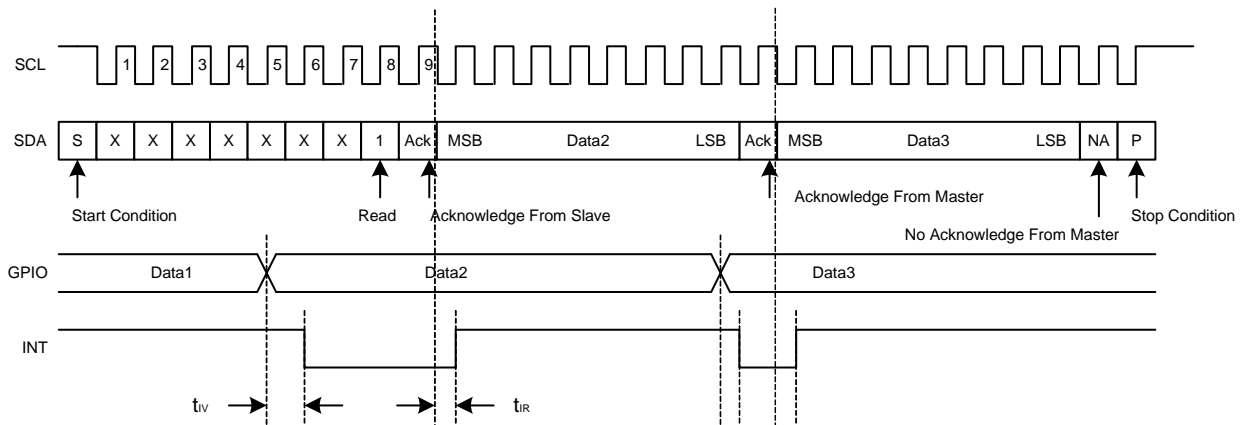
SCL

1 2 3 4 5 6 7 8 9

SDA

| S | X | X | X | X | X | X | X | 1 | Ack | MSB | Data2 | LSB | Ack | MSB | Data3 | LSB | NA | P |
|---|---|---|---|---|---|---|---|---|---|---|---|---|---|---|---|---|---|---|

Start Condition

Read

Acknowledge From Slave

Acknowledge From Master

No Acknowledge From Master

Stop Condition

GPIO

Data1

Data2

Data3

INT

$t_{IV}$

$t_{IR}$